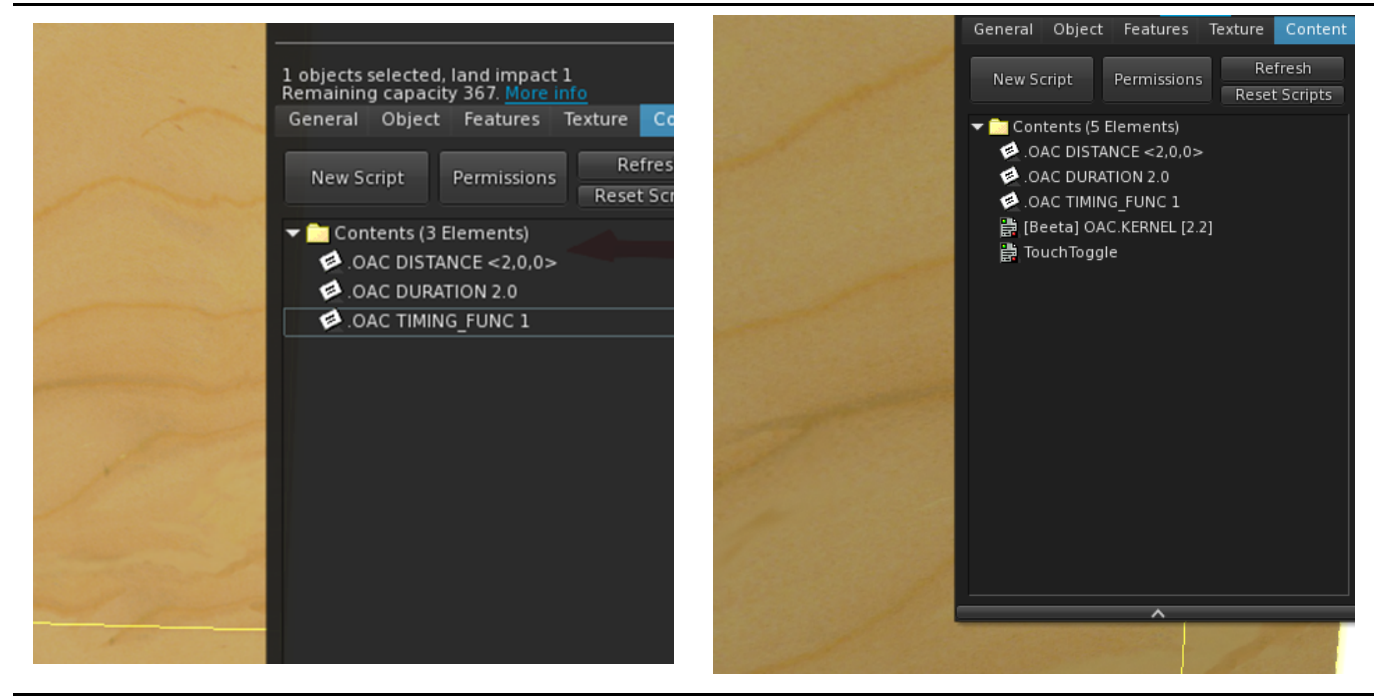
1 objects selected, land impact 1
Remaining capacity 367. More info

General Object Features Texture Co

New Script Permissions Refres Reset Scr

Contents (3 Elements)
.OAC DISTANCE <2,0,0>
.OAC DURATION 2.0
.OAC TIMING_FUNC 1

General Object Features Texture Content

New Script Permissions Refresh Reset Scripts

Contents (5 Elements)
.OAC DISTANCE <2,0,0>
.OAC DURATION 2.0
.OAC TIMING_FUNC 1
[Beeta] OAC.KERNEL [2.2]
TouchToggle